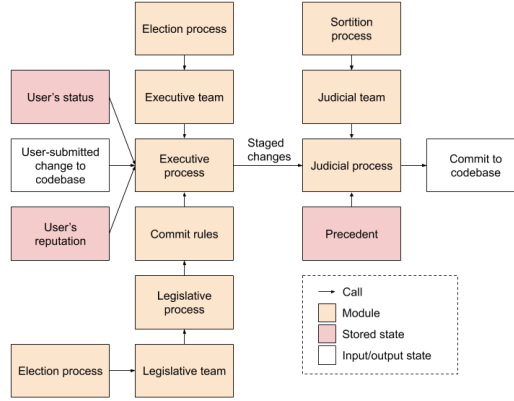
Election process

Sortition process

User's status

Executive team

Judicial team

User-submitted change to codebase

Executive process

Staged changes

Judicial process

Commit to codebase

User's reputation

Commit rules

Precedent

Legislative process

Call

Module

Stored state

Input/output state

Election process

Legislative team